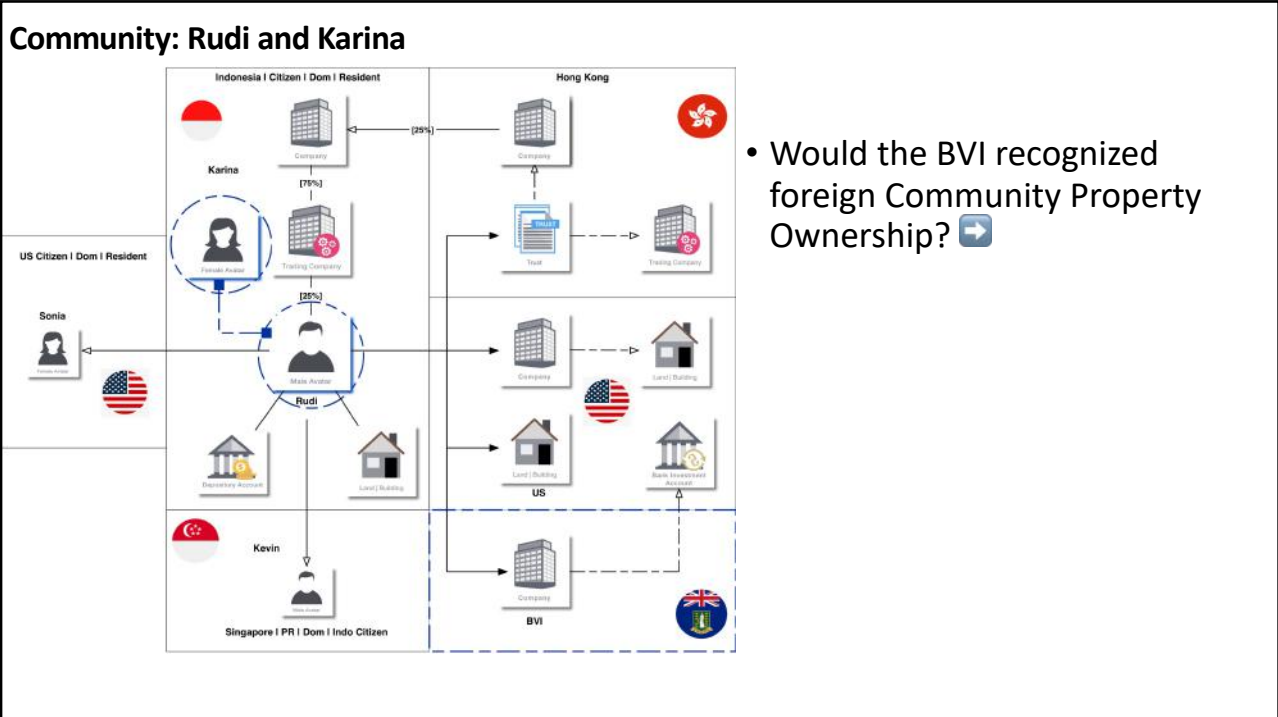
Community: Rudi and Karina

Indonesia | Citizen | Dom | Resident

Hong Kong

Company

[25%]

Company

Karina

[75%]

Female Avatar

Trading Company

Trust

Trading Company

US Citizen | Dom | Resident

[25%]

Sonia

Female Avatar

Male Avatar

Rudi

Company

Land | Building

Depository Account

Land | Building

Land | Building

US

Bank Investment Account

Kevin

Male Avatar

Company

BVI

Singapore | PR | Dom | Indo Citizen

• Would the BVI recognized foreign Community Property Ownership? ➡️